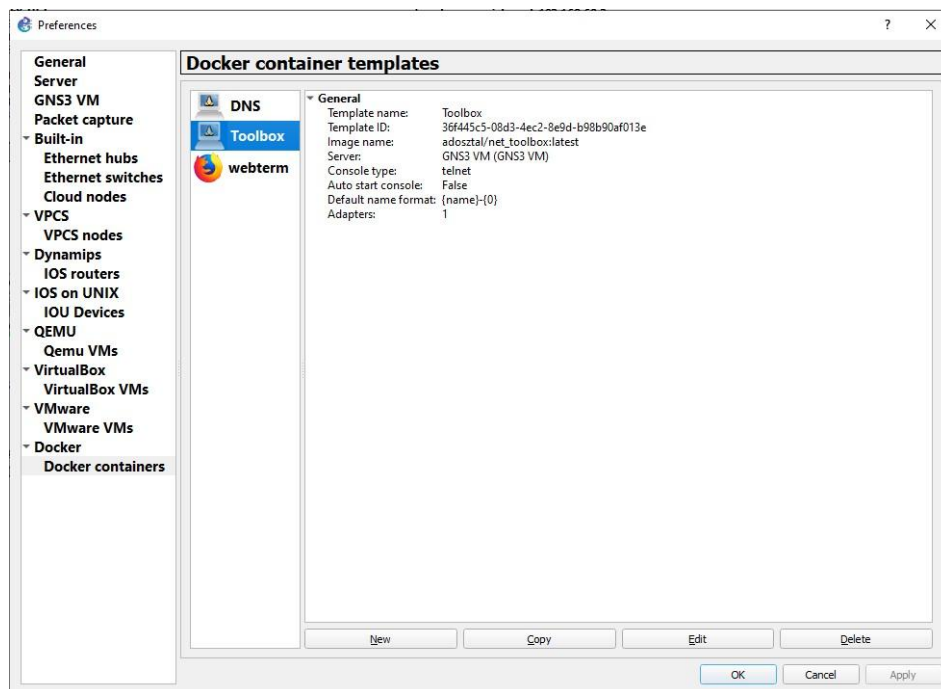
Preferences

?

×

General
Server
GNS3 VM
Packet capture
Built-in
Ethernet hubs
Ethernet switches
Cloud nodes
VPCS
VPCS nodes
Dynamips
IOS routers
IOS on UNIX
IOU Devices
QEMU
Qemu VMs
VirtualBox
VirtualBox VMs
VMware
VMware VMs
Docker
Docker containers

Docker container templates

DNS
Toolbox
webterm

General

| | |
|---|---|
| Template name: | Toolbox |
| Template ID: | 36f445c5-08d3-4ec2-8e9d-b98b90af013e |
| Image name: | adosztal/net_toolbox:latest |
| Server: | GNS3 VM (GNS3 VM) |
| Console type: | telnet |
| Auto start console: | False |
| Default name format: | {name}-{0} |
| Adapters: | 1 |

New
Copy
Edit
Delete

OK
Cancel
Apply